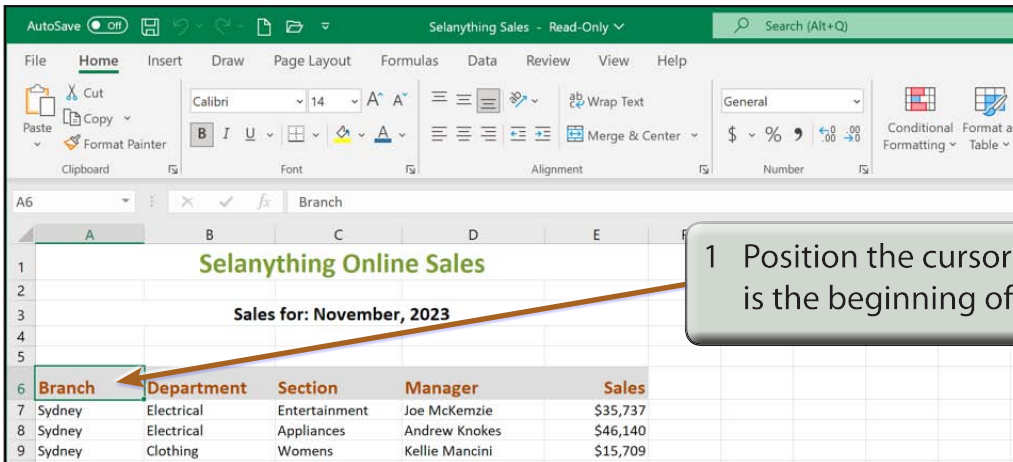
AutoSave Off
Selanything Sales - Read-Only
Search (Alt+Q)

File Home Insert Draw Page Layout Formulas Data Review View Help

Paste
Cut
Copy
Format Painter
Clipboard
Calibri 14
A^ A^
B I U
Font
Wrap Text
Merge & Center
Alignment
General
$ % 9
.00 →.0
Number
Conditional Formatting
Format as Table

A6 Branch

| | A | B | C | D | E |
|---|---|---|---|---|---|
| 1 | | | Selanything Online Sales | | |
| 2 | | | | | |
| 3 | | | Sales for: November, 2023 | | |
| 4 | | | | | |
| 5 | | | | | |
| 6 | Branch | Department | Section | Manager | Sales |
| 7 | Sydney | Electrical | Entertainment | Joe McKemzie | $35,737 |
| 8 | Sydney | Electrical | Appliances | Andrew Knokes | $46,140 |
| 9 | Sydney | Clothing | Womens | Kellie Mancini | $15,709 |

1 Position the cursor is the beginning of